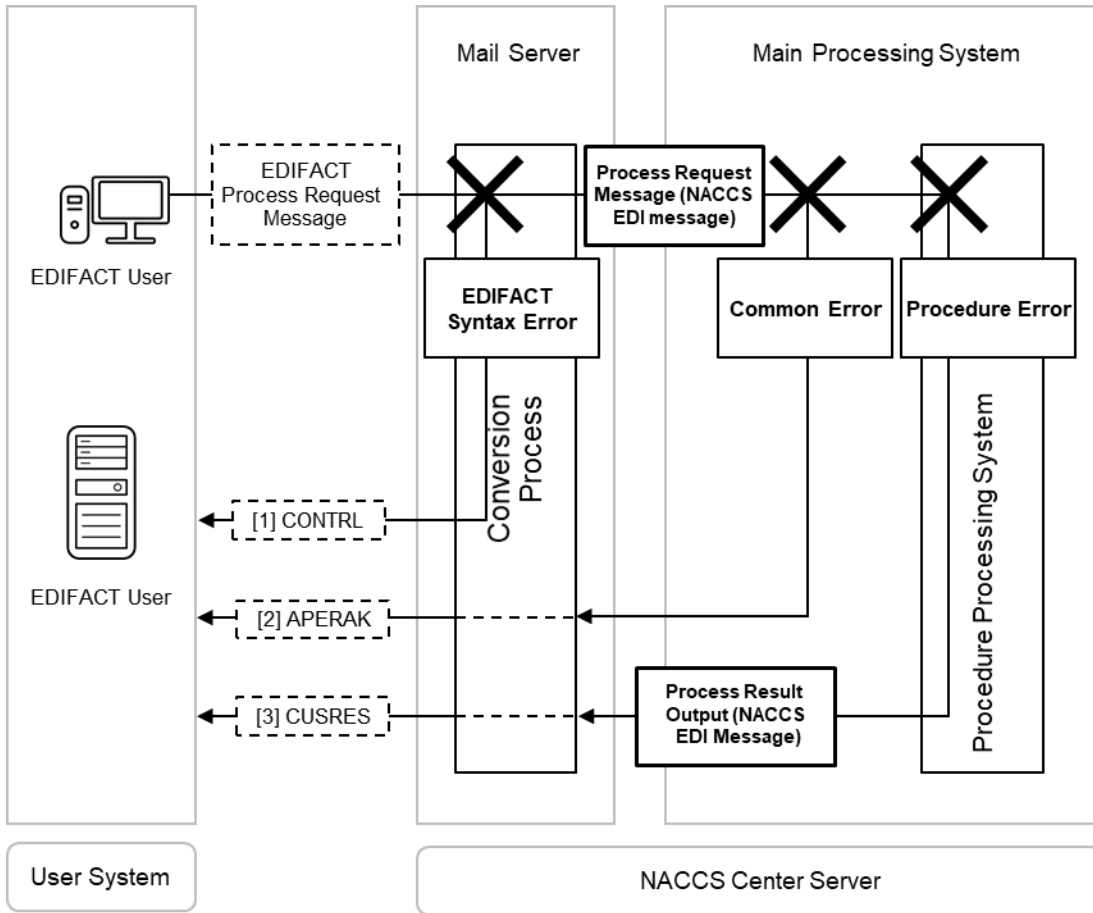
Mail Server

Main Processing System

EDIFACT Process Request Message

Process Request Message (NACCS EDI message)

EDIFACT User

EDIFACT Syntax Error

Common Error

Procedure Error

Conversion Process

Procedure Processing System

[1] CONTRL

EDIFACT User

[2] APERAK

Process Result Output (NACCS EDI Message)

[3] CUSRES

User System

NACCS Center Server